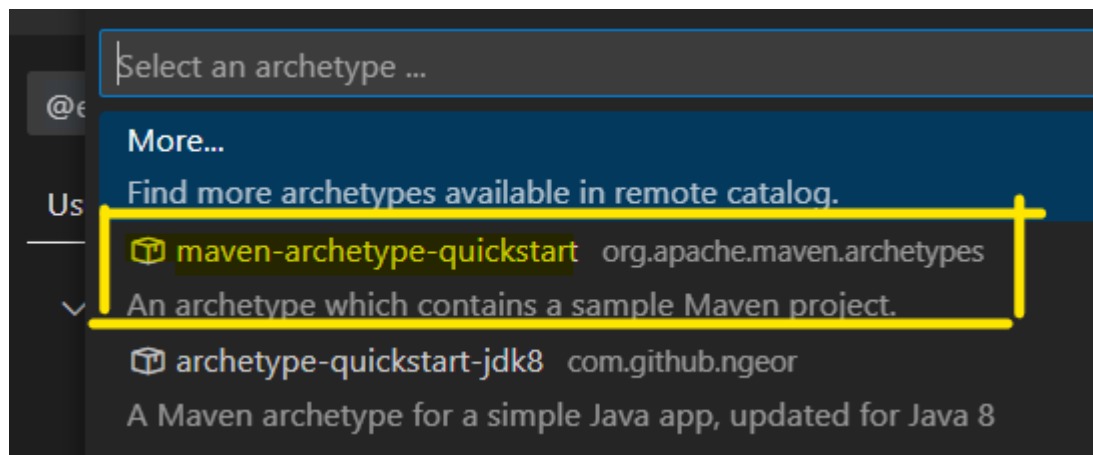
Select an archetype ...

@e

Us

More...

Find more archetypes available in remote catalog.

maven-archetype-quickstart org.apache.maven.archetypes

An archetype which contains a sample Maven project.

archetype-quickstart-jdk8 com.github.ngeor

A Maven archetype for a simple Java app, updated for Java 8